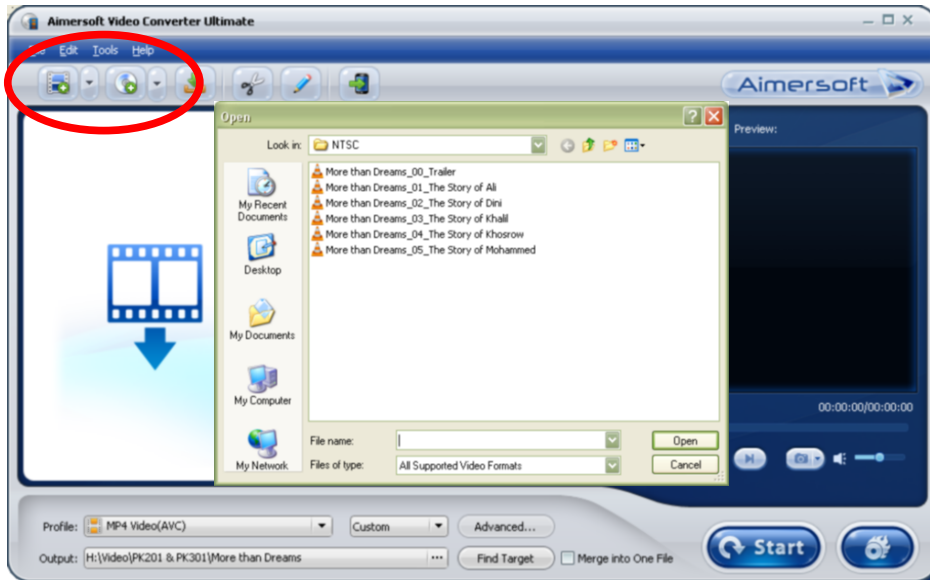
Aimersoft Video Converter Ultimate

Edit Tools Help

Aimersoft

Open

Look in: NTSC

My Recent Documents

Desktop

My Documents

My Computer

My Network

More than Dreams_00_Trailer
More than Dreams_01_The Story of Ali
More than Dreams_02_The Story of Dini
More than Dreams_03_The Story of Khalil
More than Dreams_04_The Story of Khosrow
More than Dreams_05_The Story of Mohammed

File name:
Files of type: All Supported Video Formats

Open
Cancel

Preview:

00:00:00/00:00:00

Profile: MP4 Video(AVC)
Custom
Advanced...
Output: H:\Video\PK201 & PK301\More than Dreams
Find Target
Merge into One File

Start